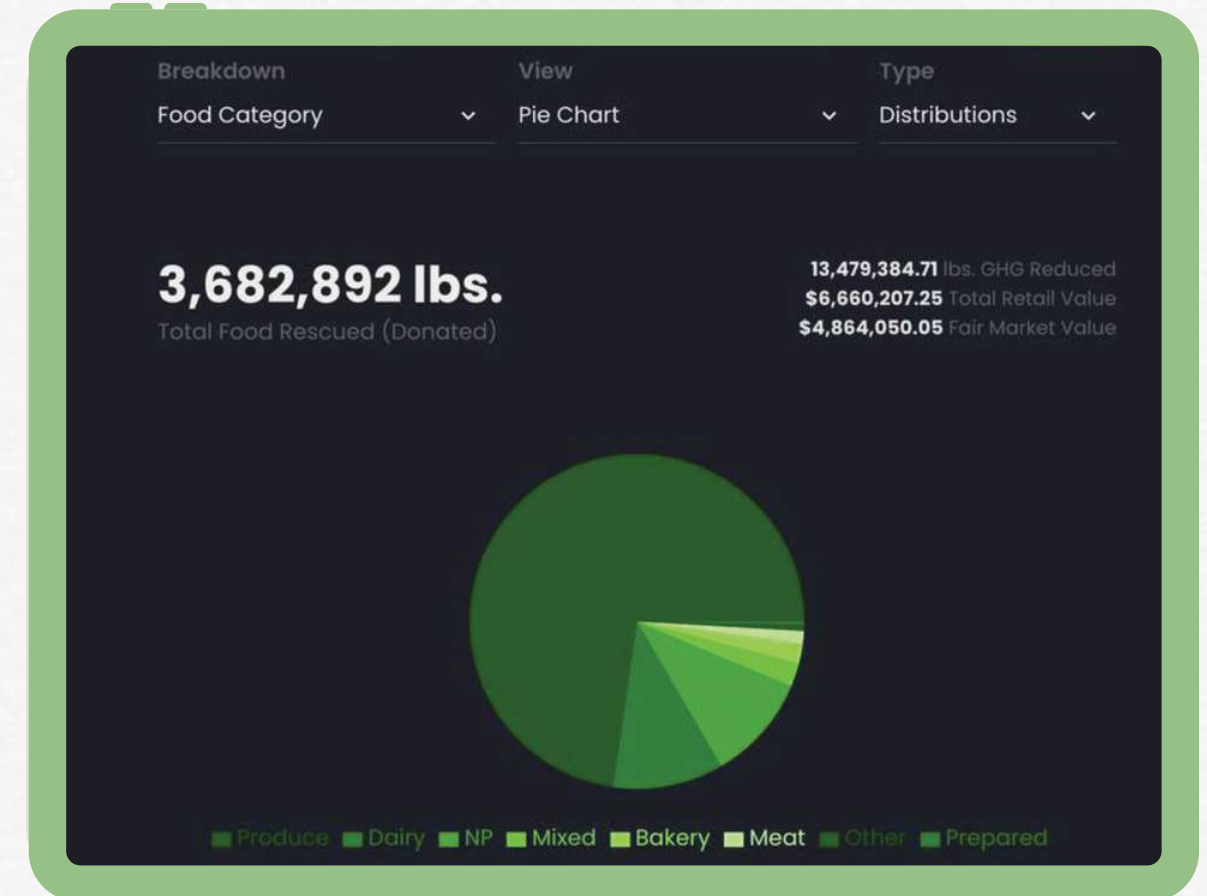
Breakdown
Food Category

View
Pie Chart

Type
Distributions

3,682,892 lbs.
Total Food Rescued (Donated)

13,479,384.71 lbs. GHG Reduced
$6,660,207.25 Total Retail Value
$4,864,050.05 Fair Market Value

Produce Dairy NP Mixed Bakery Meat Other Prepared